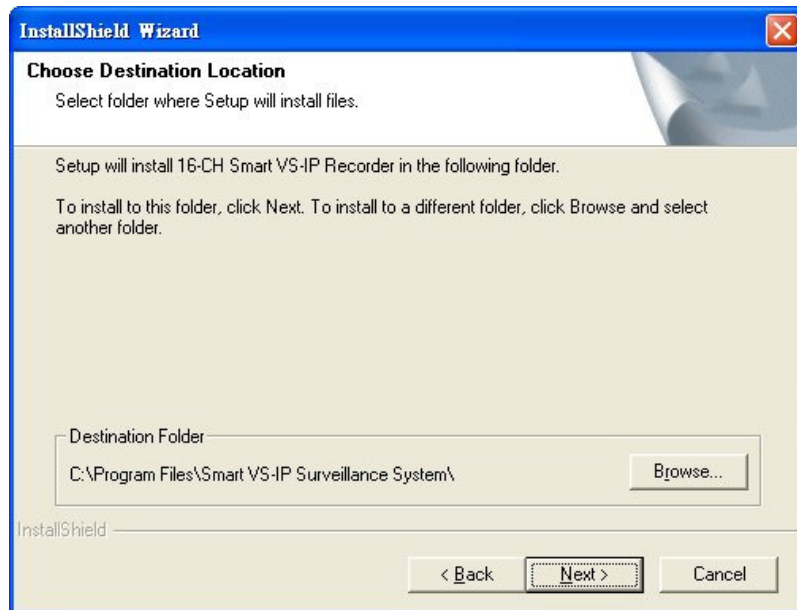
InstallShield Wizard

Choose Destination Location
Select folder where Setup will install files.

Setup will install 16-CH Smart VS-IP Recorder in the following folder.

To install to this folder, click Next. To install to a different folder, click Browse and select another folder.

Destination Folder
C:\Program Files\Smart VS-IP Surveillance System\

Browse...

InstallShield

< Back
Next >
Cancel